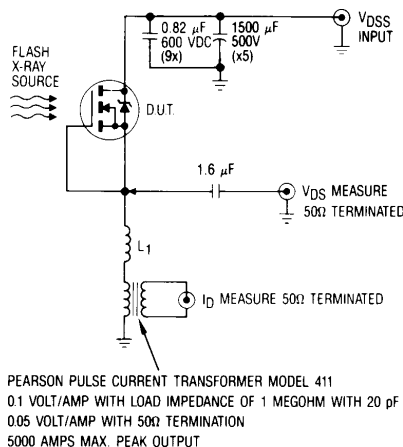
0.82 $\mu$F
600 VDC
(9x)

1500 $\mu$F
500V
(x5)

$V_{DSS}$
INPUT

FLASH
X-RAY
SOURCE

D.U.T.

1.6 $\mu$F

$V_{DS}$ MEASURE
50Ω TERMINATED

$L_1$

$I_D$ MEASURE 50Ω TERMINATED

PEARSON PULSE CURRENT TRANSFORMER MODEL 411
0.1 VOLT/AMP WITH LOAD IMPEDANCE OF 1 MEGOHM WITH 20 pF
0.05 VOLT/AMP WITH 50Ω TERMINATION
5000 AMPS MAX. PEAK OUTPUT